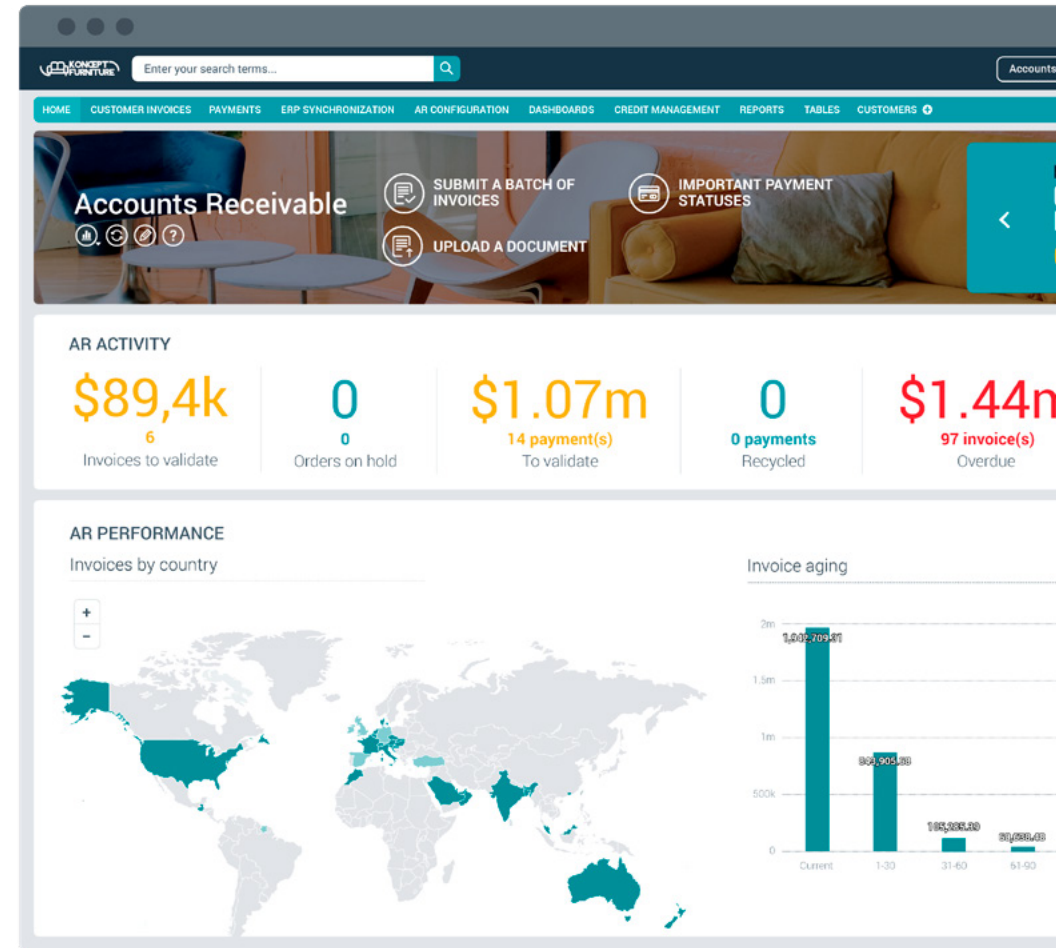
KONCEPT FURNITURE

Enter your search terms...

Accounts

HOME CUSTOMER INVOICES PAYMENTS ERP SYNCHRONIZATION AR CONFIGURATION DASHBOARDS CREDIT MANAGEMENT REPORTS TABLES CUSTOMERS

Accounts Receivable

SUBMIT A BATCH OF INVOICES

UPLOAD A DOCUMENT

IMPORTANT PAYMENT STATUSES

AR ACTIVITY

$89,4k
6
Invoices to validate

0
0
Orders on hold

$1.07m
14 payment(s)
To validate

0
0 payments
Recycled

$1.44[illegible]
97 invoice(s)
Overdue

AR PERFORMANCE

Invoices by country

+
−

Invoice aging

2m
1.5m
1m
500k
0

1,942,709.31
843,905.58
105,285.39
58,658.48

Current 1-30 31-60 61-90